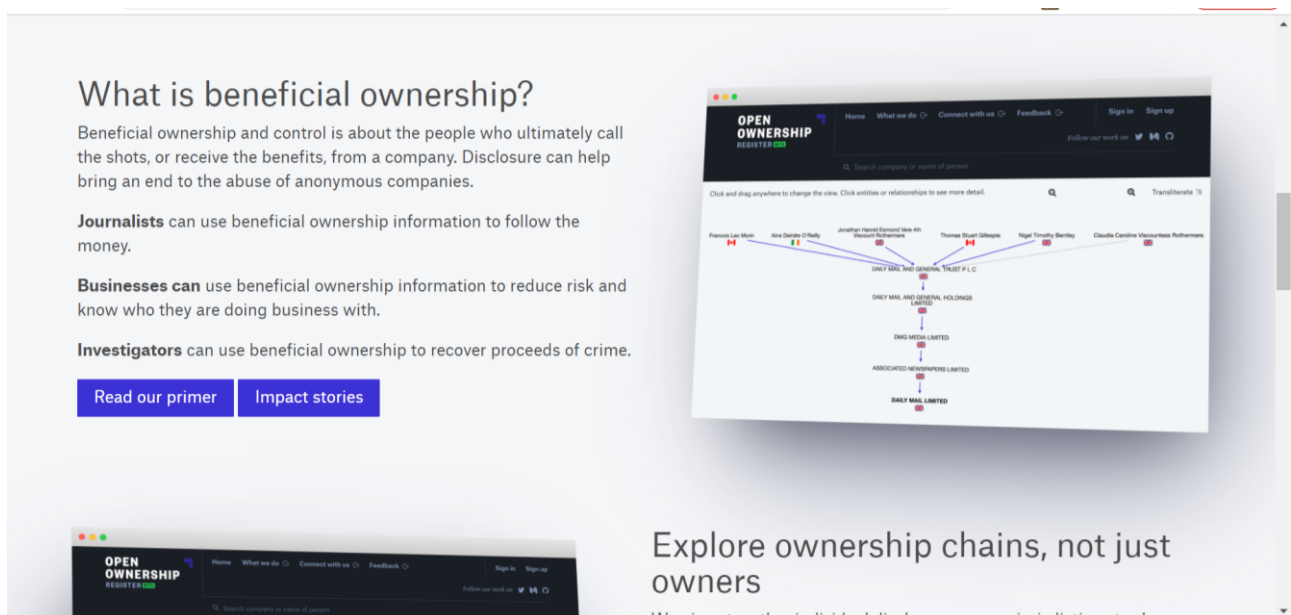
What is beneficial ownership?

Beneficial ownership and control is about the people who ultimately call the shots, or receive the benefits, from a company. Disclosure can help bring an end to the abuse of anonymous companies.

Journalists can use beneficial ownership information to follow the money.

Businesses can use beneficial ownership information to reduce risk and know who they are doing business with.

Investigators can use beneficial ownership to recover proceeds of crime.

Read our primer
Impact stories

OPEN OWNERSHIP REGISTER
Home What we do Connect with us Feedback Sign in Sign up
Follow our work on
Search company or name of person
Click and drag anywhere to change the view. Click entities or relationships to see more detail.
Transliterate
Francois Leo Morin
Aine Deirdre O'Reilly
Jonathan Harold Esmond Vere 4th Viscount Rothermere
Thomas Stuart Gillespie
Nigel Timothy Bentley
Claudia Caroline Viscountess Rothermere
DAILY MAIL AND GENERAL TRUST P L C
DAILY MAIL AND GENERAL HOLDINGS LIMITED
DMG MEDIA LIMITED
ASSOCIATED NEWSPAPERS LIMITED
DAILY MAIL LIMITED

OPEN OWNERSHIP REGISTER
Home What we do Connect with us Feedback Sign in Sign up
Follow our work on
Search company or name of person

Explore ownership chains, not just owners
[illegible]